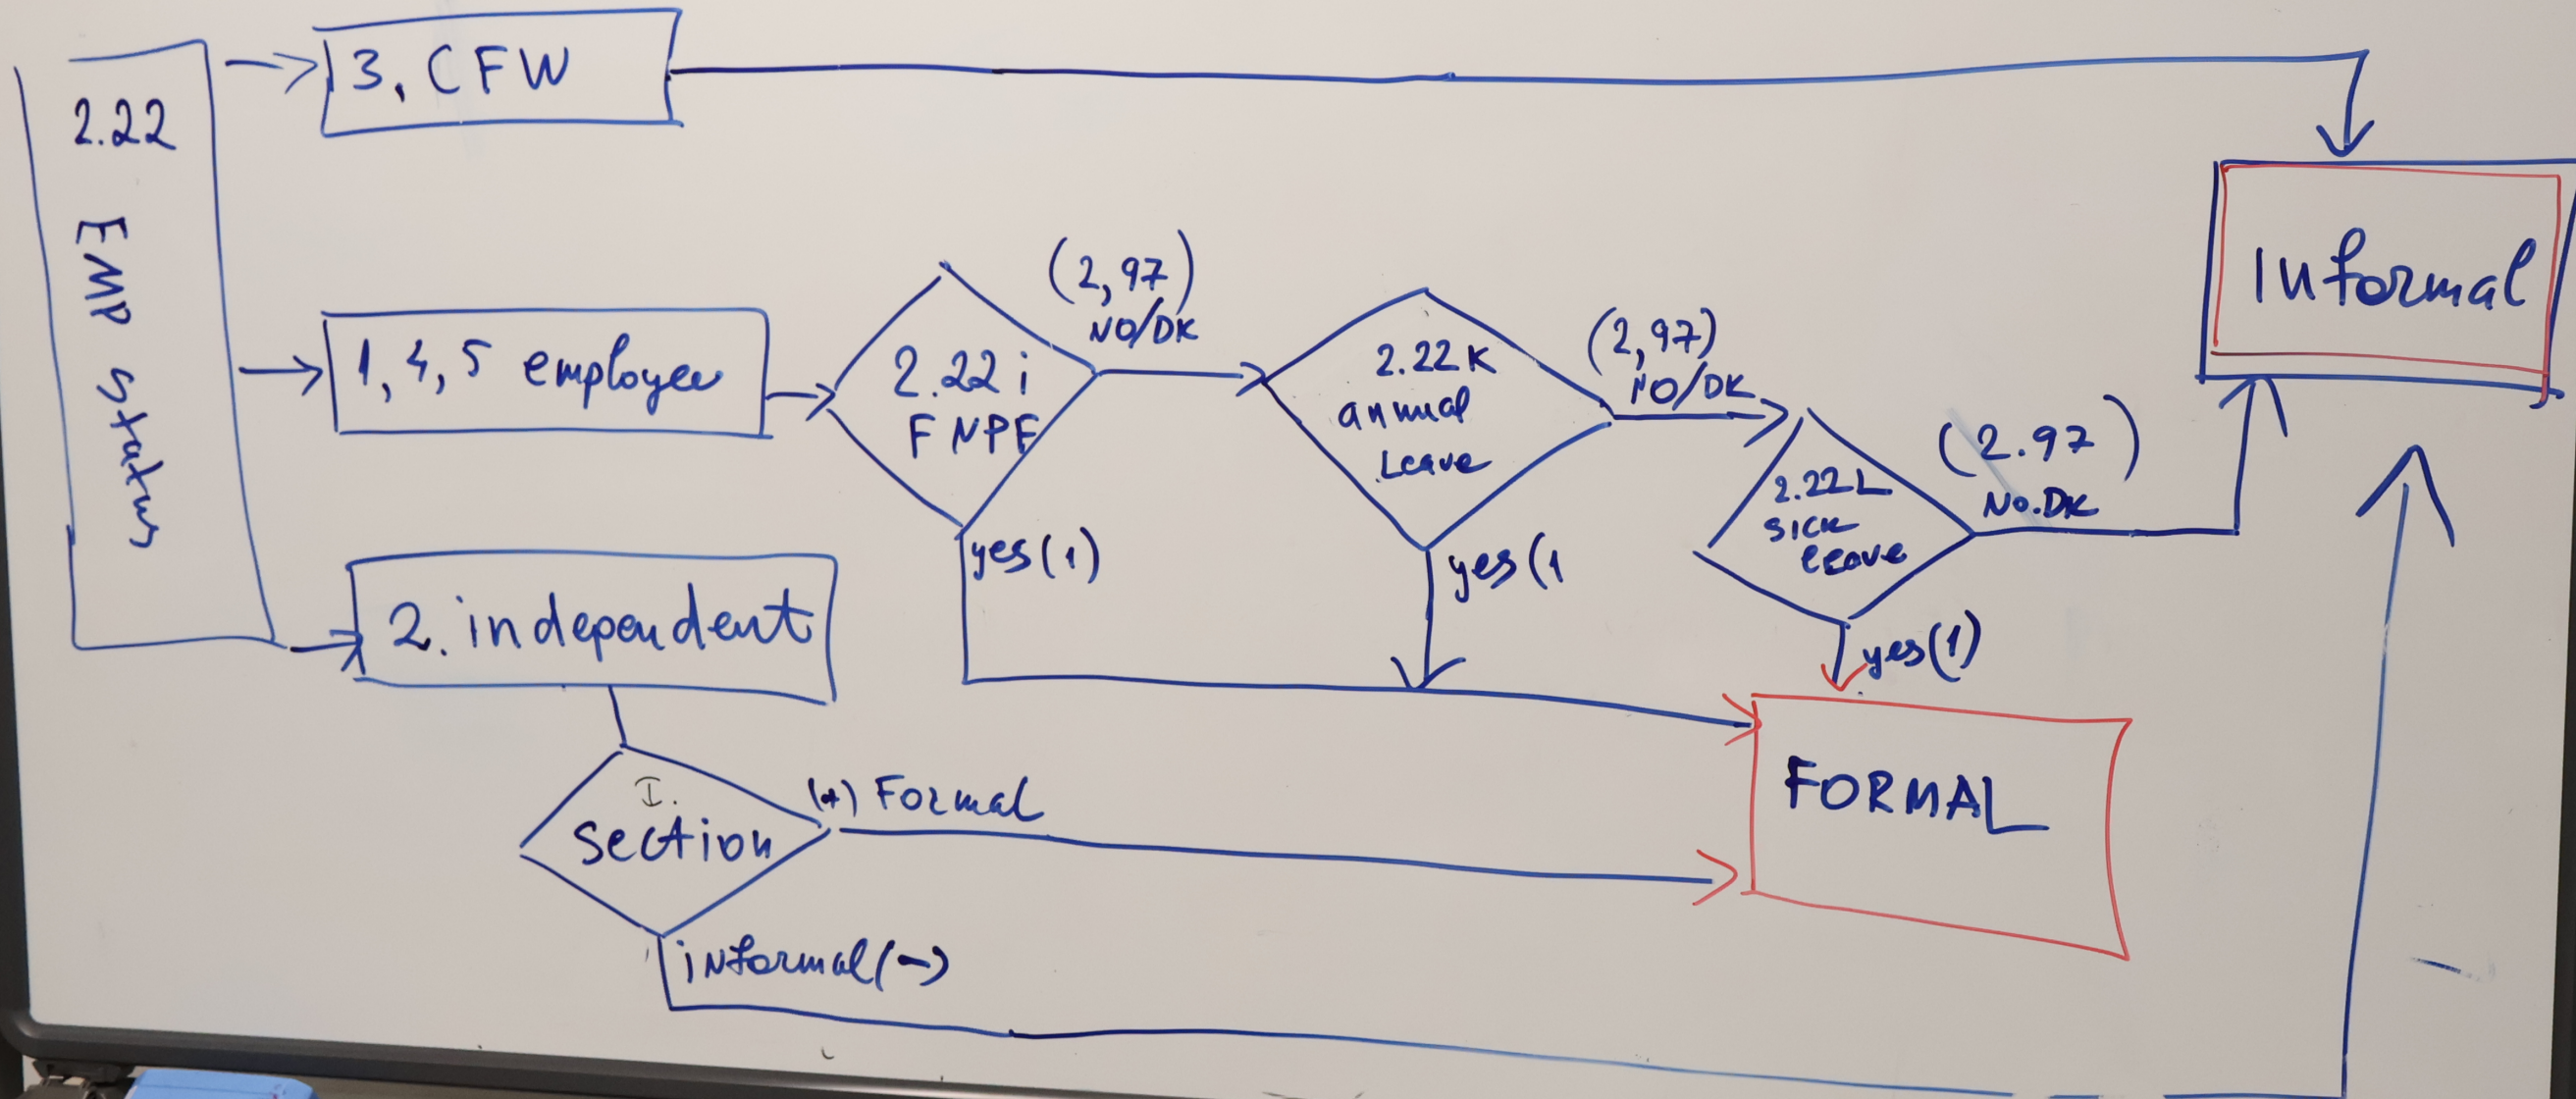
2.22

EMP status

3, CFW

1, 4, 5 employee

2. independent

2.22 i
FNPF

(2, 97)
NO/DK

yes (1)

2.22 K
annual
Leave

(2, 97)
NO/DK

yes (1

2.22 L
sick
leave

(2.97)
No.DK

yes (1)

Informal

FORMAL

I.
Section

(+) Formal

informal (−)